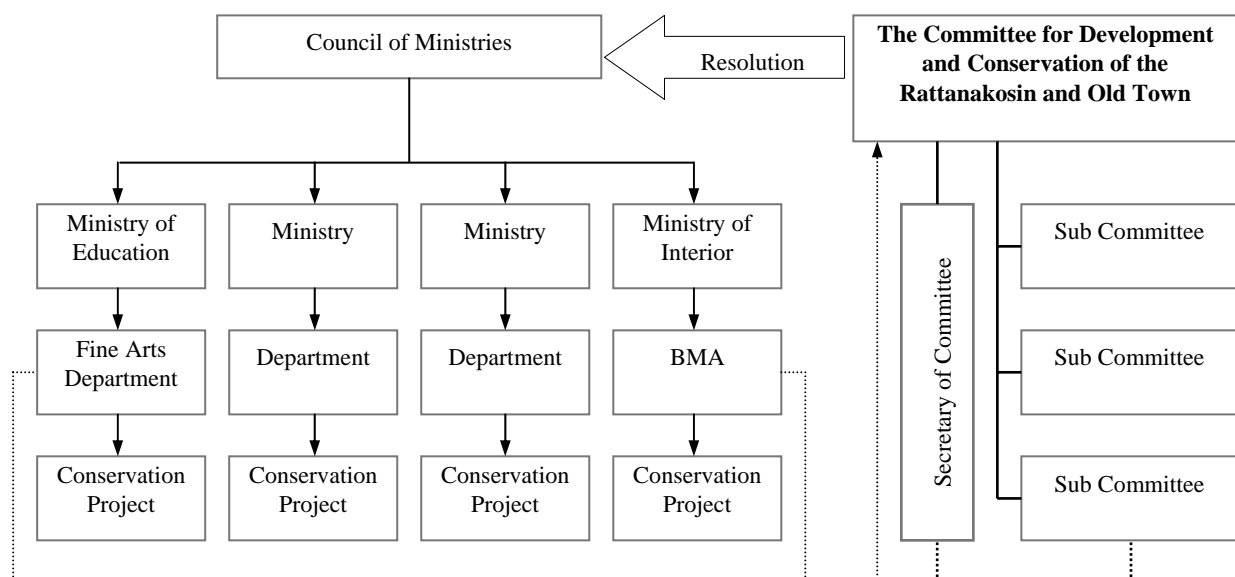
Council of Ministries

Resolution

**The Committee for Development and Conservation of the Rattanakosin and Old Town**

Ministry of Education

Ministry

Ministry

Ministry of Interior

Fine Arts Department

Department

Department

BMA

Conservation Project

Conservation Project

Conservation Project

Conservation Project

Secretary of Committee

Sub Committee

Sub Committee

Sub Committee